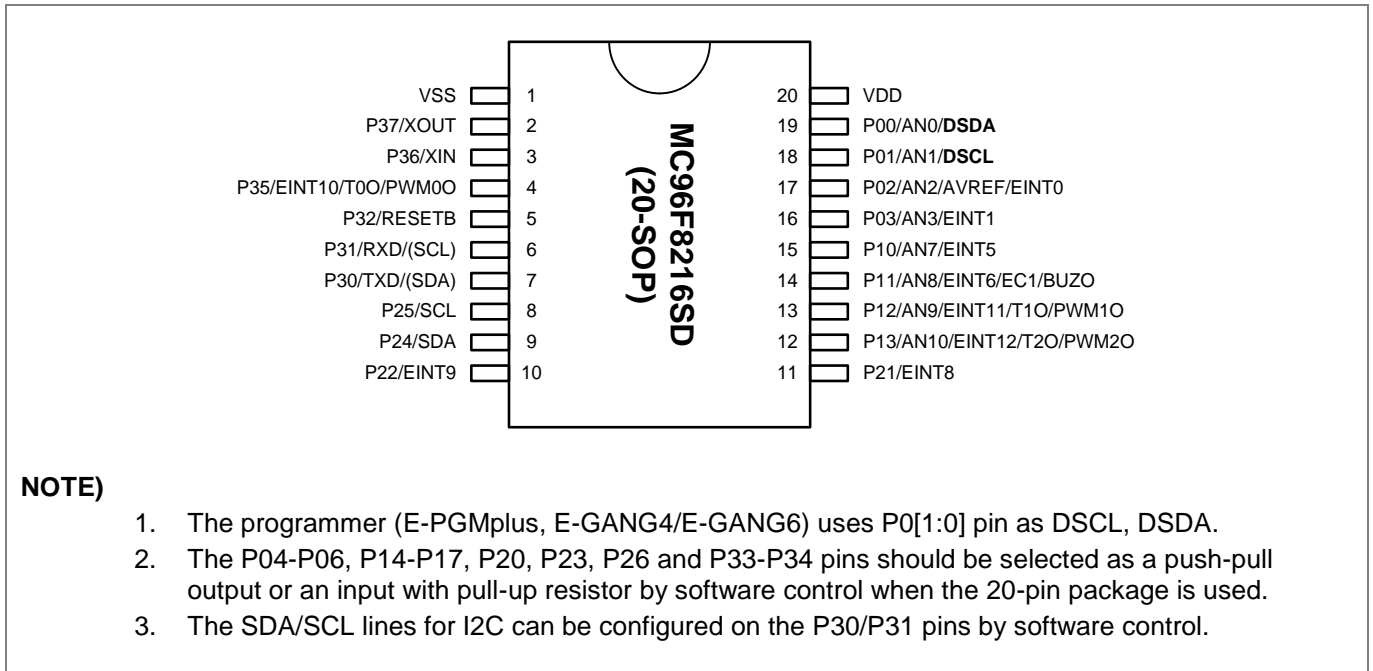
VSS 1
P37/XOUT 2
P36/XIN 3
P35/EINT10/T0O/PWM0O 4
P32/RESETB 5
P31/RXD/(SCL) 6
P30/TXD/(SDA) 7
P25/SCL 8
P24/SDA 9
P22/EINT9 10

MC96F8216SD
(20-SOP)

20 VDD
19 P00/AN0/**DSDA**
18 P01/AN1/**DSCL**
17 P02/AN2/AVREF/EINT0
16 P03/AN3/EINT1
15 P10/AN7/EINT5
14 P11/AN8/EINT6/EC1/BUZO
13 P12/AN9/EINT11/T1O/PWM1O
12 P13/AN10/EINT12/T2O/PWM2O
11 P21/EINT8

**NOTE)**

1. The programmer (E-PGMplus, E-GANG4/E-GANG6) uses P0[1:0] pin as DSCL, DSDA.
2. The P04-P06, P14-P17, P20, P23, P26 and P33-P34 pins should be selected as a push-pull output or an input with pull-up resistor by software control when the 20-pin package is used.
3. The SDA/SCL lines for I2C can be configured on the P30/P31 pins by software control.